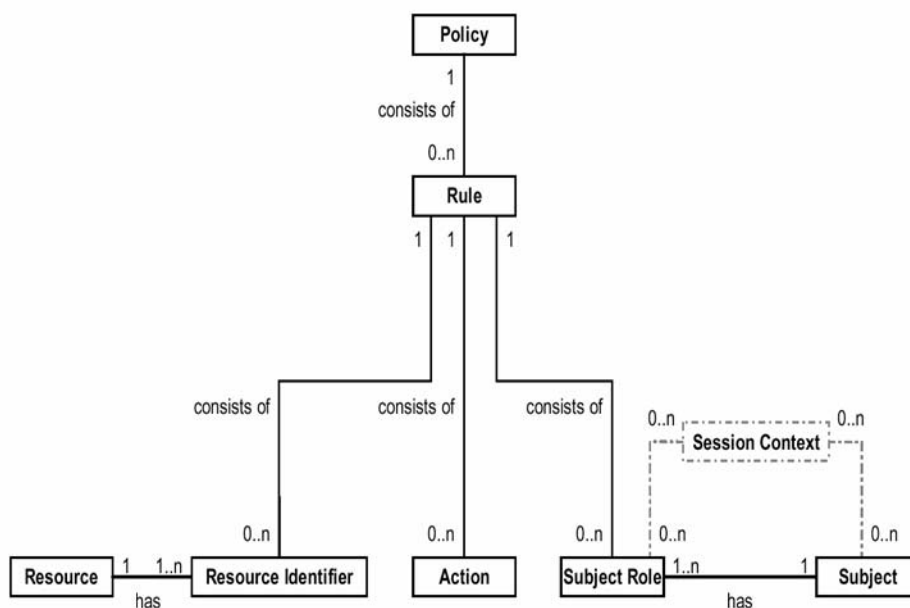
Policy

1

consists of

0..n

Rule

1 1 1

consists of

consists of

consists of

0..n

Session Context

0..n

0..n

0..n

0..n

0..n

0..n

Resource 1 1..n Resource Identifier

has

Action

Subject Role 1..n 1 Subject

has